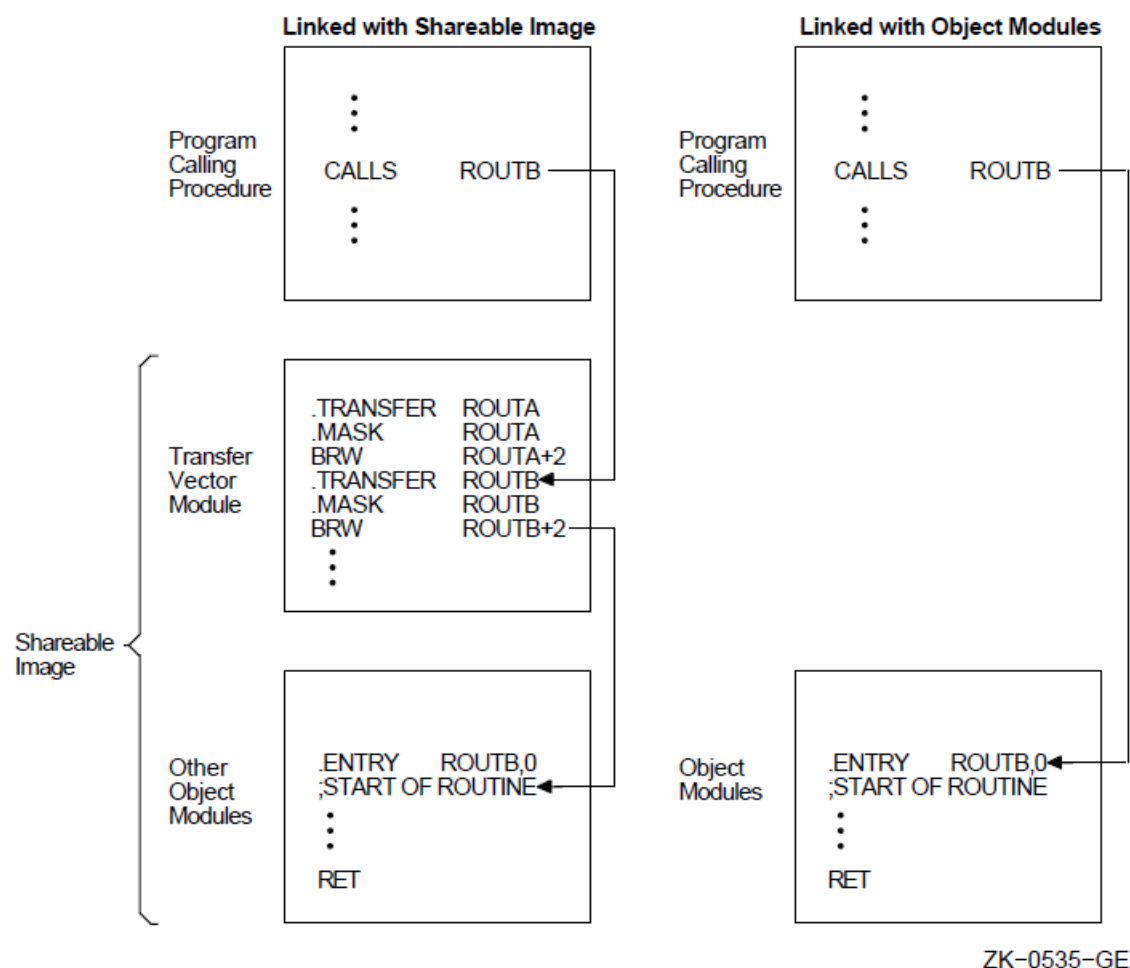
Linked with Shareable Image

Program Calling Procedure

CALLS ROUTB

Shareable Image

Transfer Vector Module

.TRANSFER ROUTA
.MASK ROUTA
BRW ROUTA+2
.TRANSFER ROUTB
.MASK ROUTB
BRW ROUTB+2

Other Object Modules

.ENTRY ROUTB,0
;START OF ROUTINE

RET

Linked with Object Modules

Program Calling Procedure

CALLS ROUTB

Object Modules

.ENTRY ROUTB,0
;START OF ROUTINE

RET

ZK−0535−GE